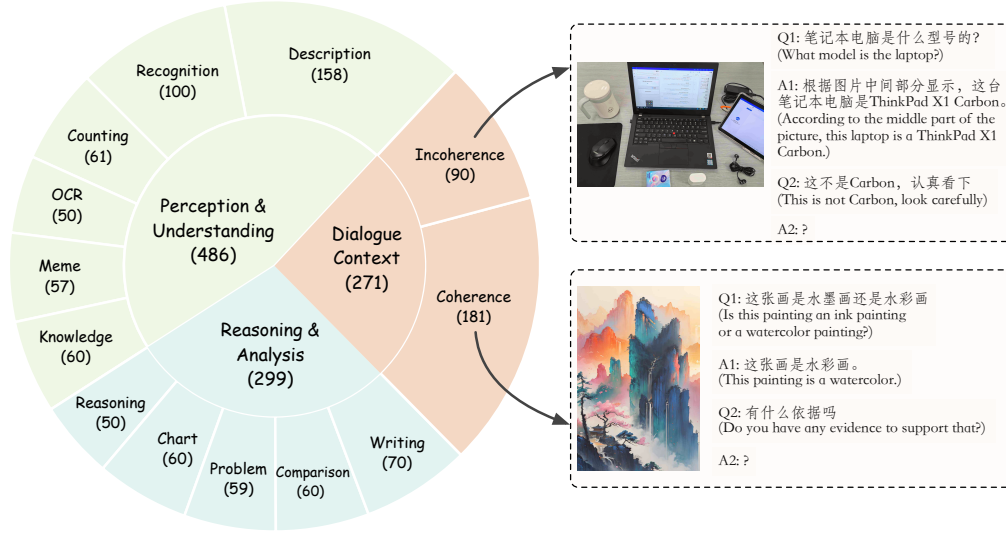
Description
(158)

Recognition
(100)

Counting
(61)

OCR
(50)

Meme
(57)

Knowledge
(60)

Perception &
Understanding
(486)

Dialogue
Context
(271)

Incoherence
(90)

Coherence
(181)

Reasoning &
Analysis
(299)

Reasoning
(50)

Chart
(60)

Problem
(59)

Comparison
(60)

Writing
(70)

Q1: 笔记本电脑是什么型号的?
(What model is the laptop?)

A1: 根据图片中间部分显示，这台笔记本电脑是ThinkPad X1 Carbon。
(According to the middle part of the picture, this laptop is a ThinkPad X1 Carbon.)

Q2: 这不是Carbon，认真看下
(This is not Carbon, look carefully)

A2: ?

Q1: 这张画是水墨画还是水彩画
(Is this painting an ink painting or a watercolor painting?)

A1: 这张画是水彩画。
(This painting is a watercolor.)

Q2: 有什么依据吗
(Do you have any evidence to support that?)

A2: ?